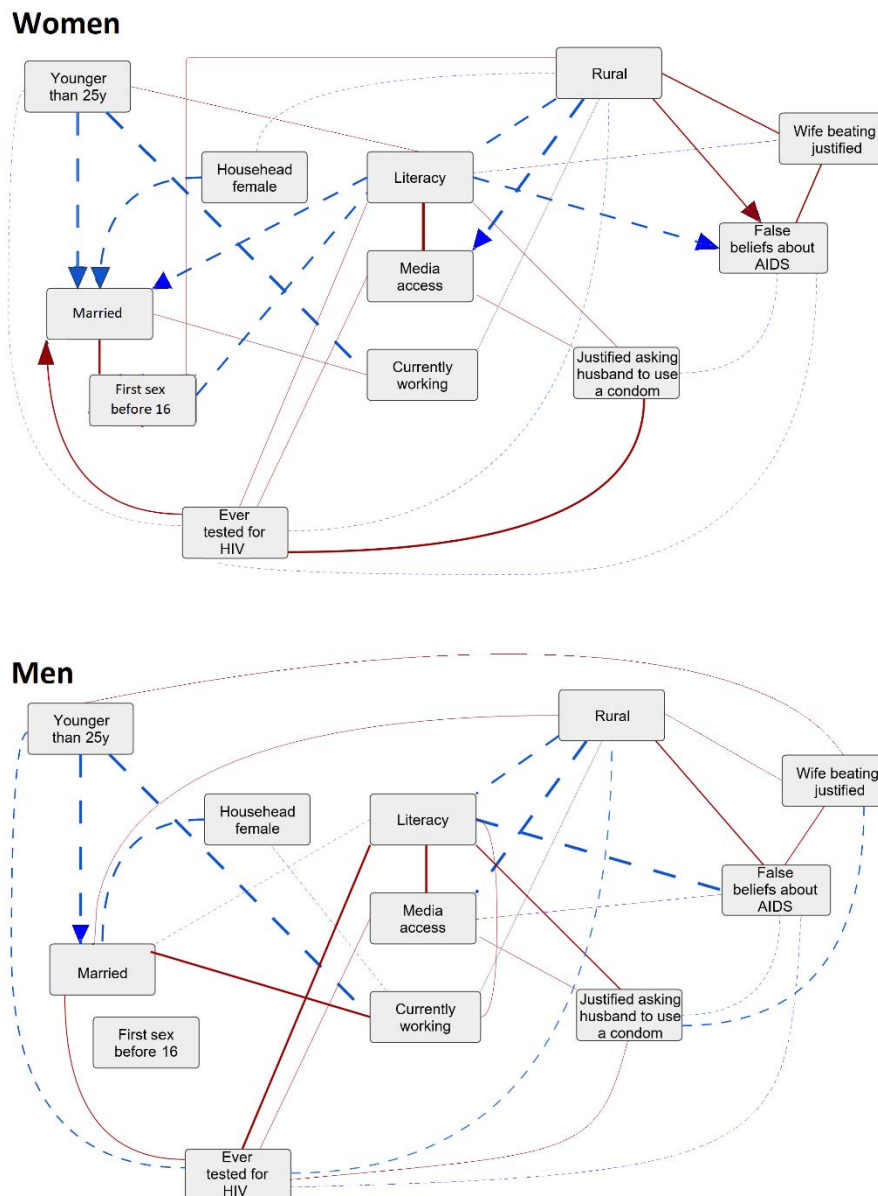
Women

Younger than 25y

Rural

Wife beating justified

Househead female

Literacy

False beliefs about AIDS

Media access

Married

Currently working

Justified asking husband to use a condom

First sex before 16

Ever tested for HIV

Men

Younger than 25y

Rural

Wife beating justified

Househead female

Literacy

False beliefs about AIDS

Media access

Married

Currently working

Justified asking husband to use a condom

First sex before 16

Ever tested for HIV